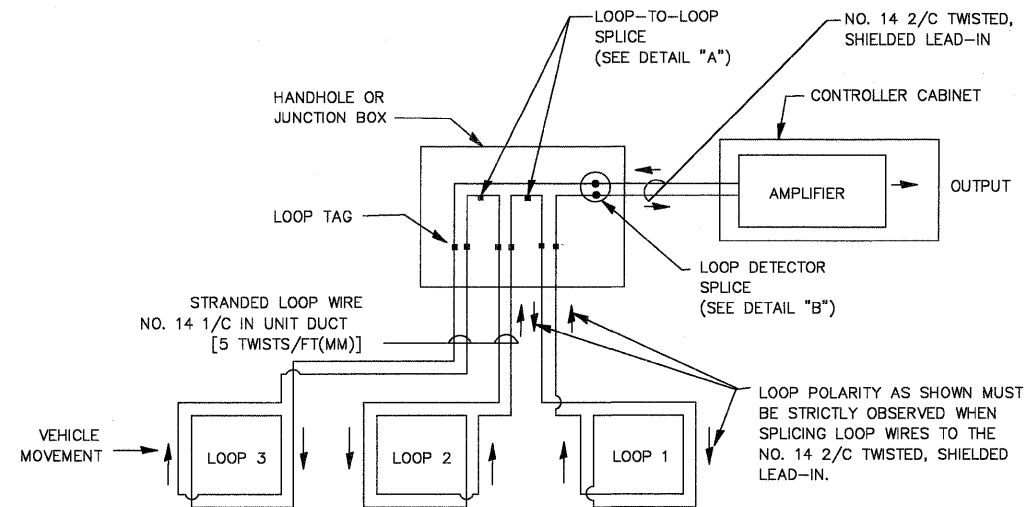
LOOP-TO-LOOP SPLICE (SEE DETAIL "A")

NO. 14 2/C TWISTED, SHIELDED LEAD-IN

HANDHOLE OR JUNCTION BOX

CONTROLLER CABINET

AMPLIFIER

OUTPUT

LOOP TAG

LOOP DETECTOR SPLICE (SEE DETAIL "B")

STRANDED LOOP WIRE NO. 14 1/C IN UNIT DUCT [5 TWISTS/FT(MM)]

LOOP POLARITY AS SHOWN MUST BE STRICTLY OBSERVED WHEN SPLICING LOOP WIRES TO THE NO. 14 2/C TWISTED, SHIELDED LEAD-IN.

VEHICLE MOVEMENT

LOOP 3

LOOP 2

LOOP 1